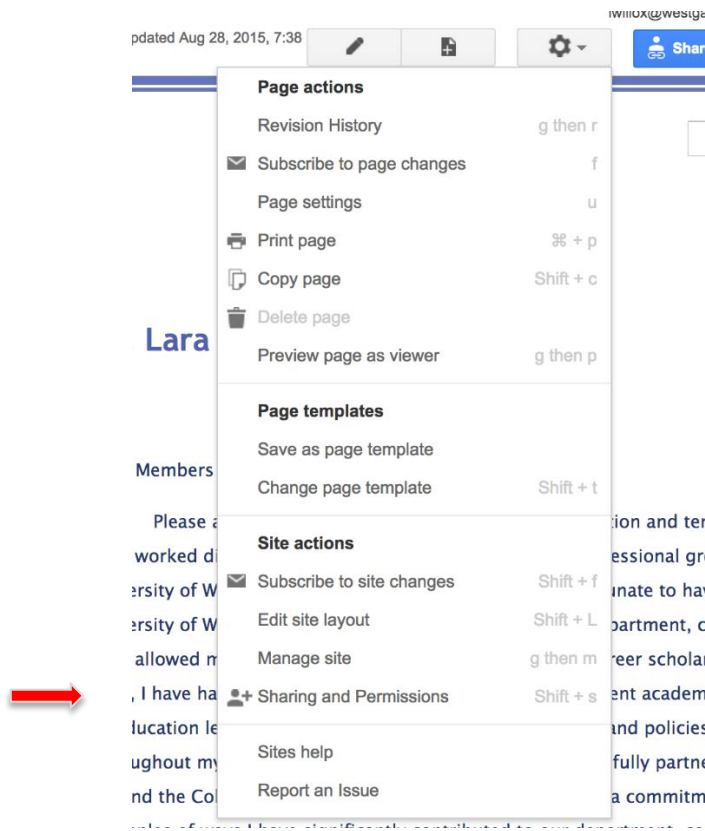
lwillox@westga

pdated Aug 28, 2015, 7:38

Shar

Page actions

Revision History g then r

Subscribe to page changes f

Page settings u

Print page ⌘ + p

Copy page Shift + c

Delete page

Preview page as viewer g then p

Page templates

Save as page template

Change page template Shift + t

Site actions

Subscribe to site changes Shift + f

Edit site layout Shift + L

Manage site g then m

Sharing and Permissions Shift + s

Sites help

Report an Issue

Lara

Members

Please a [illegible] tion and ter

worked di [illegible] essional gro

ersity of W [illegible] unate to hav

ersity of W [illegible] partment, c

allowed m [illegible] reer scholar

, I have ha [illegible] ent academ

ducation le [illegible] nd policies

ughout my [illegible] fully partne

nd the Col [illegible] a commitm

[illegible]